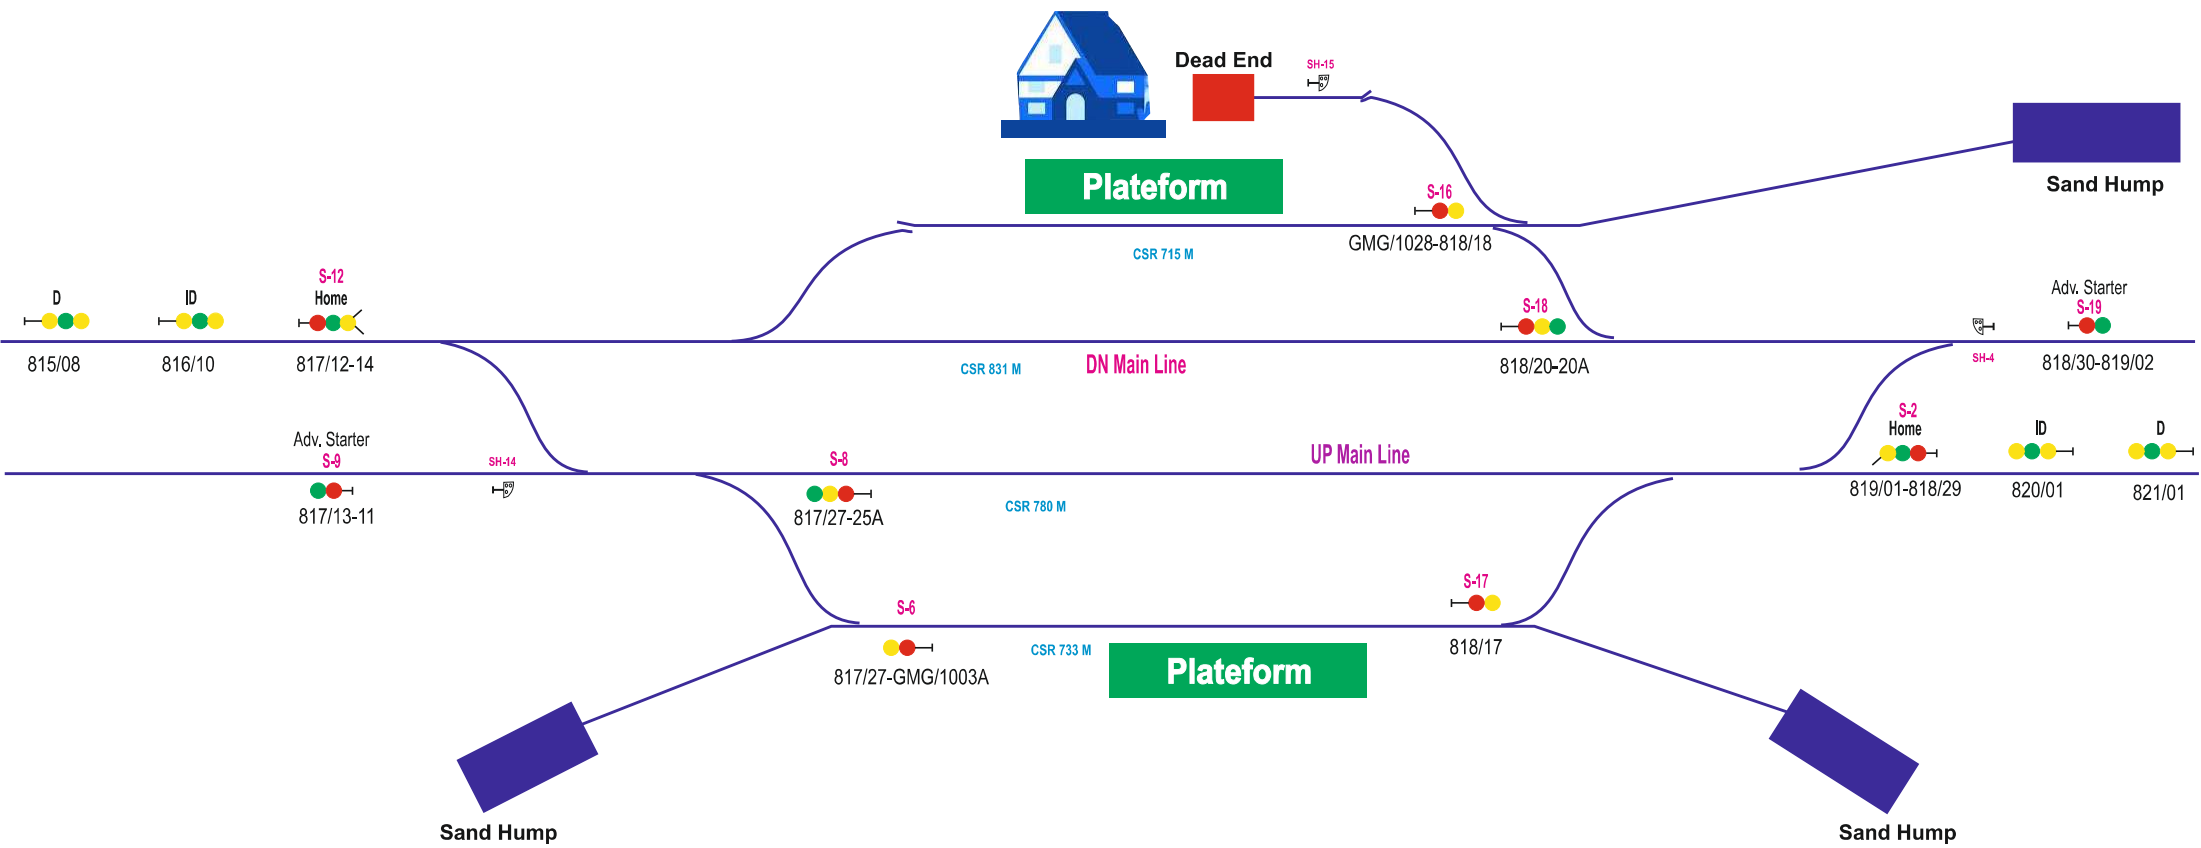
Dead End

SH-15

Sand Hump

Plateform

S-16

GMG/1028-818/18

CSR 715 M

D

ID

S-12
Home

815/08

816/10

817/12-14

S-18

Adv. Starter
S-19

SH-4

CSR 831 M

DN Main Line

818/20-20A

818/30-819/02

Adv. Starter
S-9

SH-14

S-8

UP Main Line

S-2
Home

ID

D

817/13-11

817/27-25A

CSR 780 M

819/01-818/29

820/01

821/01

S-6

S-17

CSR 733 M

Plateform

817/27-GMG/1003A

818/17

Sand Hump

Sand Hump